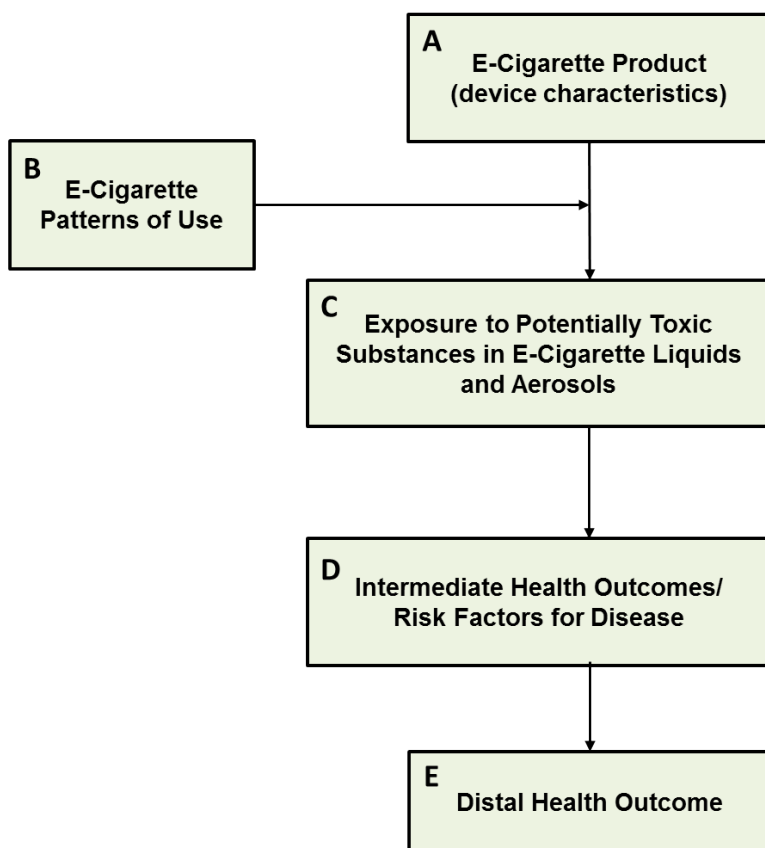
A
E-Cigarette Product (device characteristics)

B
E-Cigarette Patterns of Use

C
Exposure to Potentially Toxic Substances in E-Cigarette Liquids and Aerosols

D
Intermediate Health Outcomes/ Risk Factors for Disease

E
Distal Health Outcome